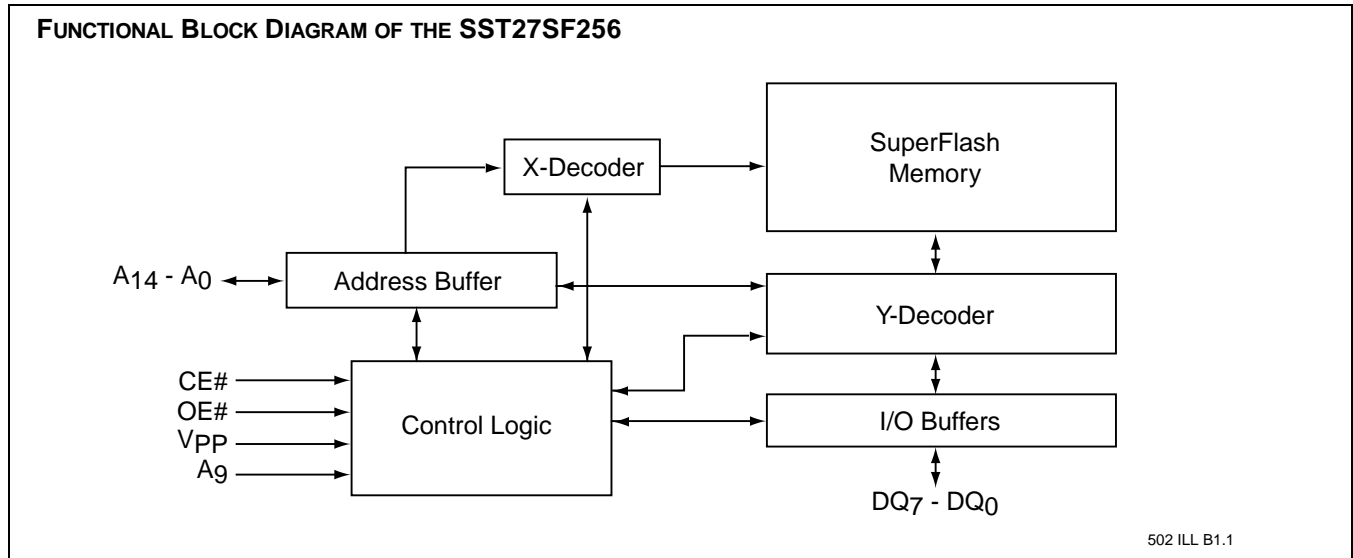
FUNCTIONAL BLOCK DIAGRAM OF THE SST27SF256

X-Decoder

SuperFlash Memory

$A_{14}$ - $A_0$

Address Buffer

Y-Decoder

CE#
OE#
$V_{PP}$
$A_9$

Control Logic

I/O Buffers

$DQ_7$ - $DQ_0$

502 ILL B1.1